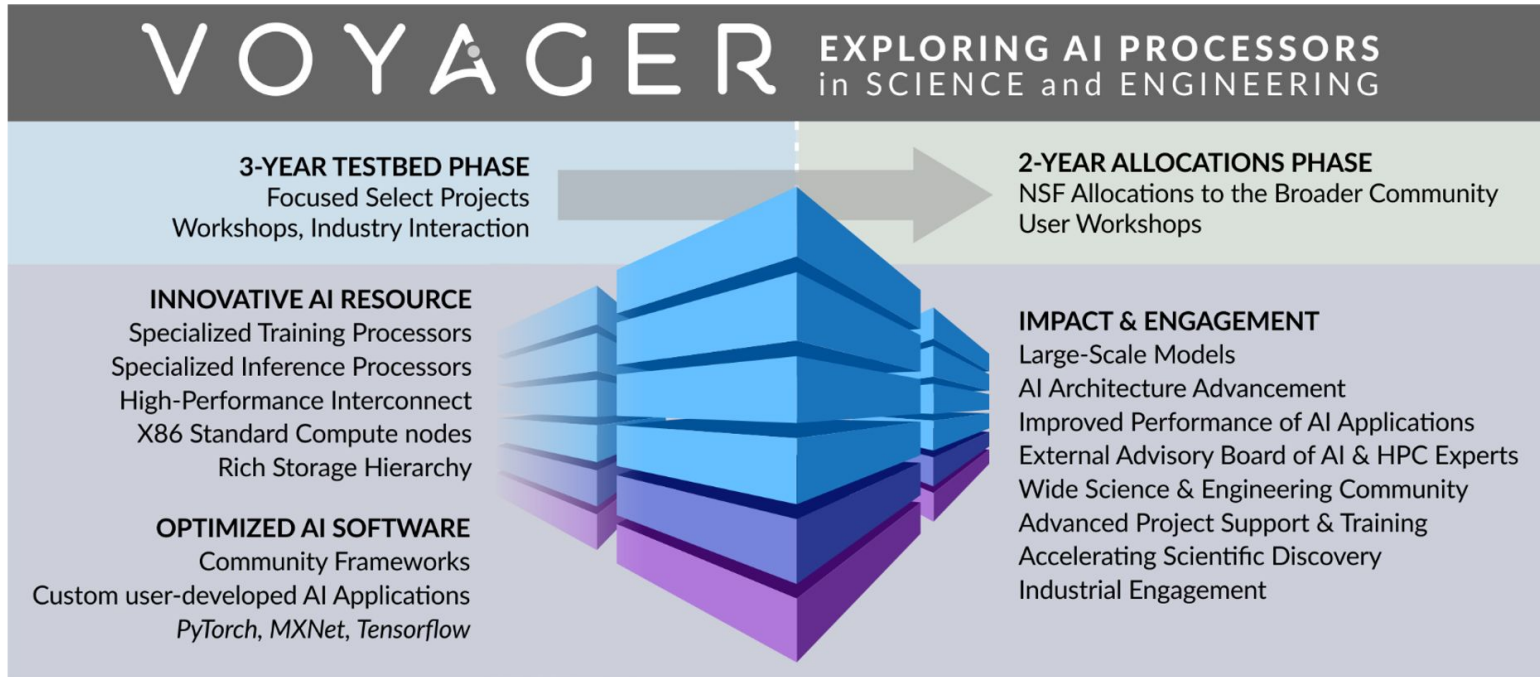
VOYAGER EXPLORING AI PROCESSORS in SCIENCE and ENGINEERING

3-YEAR TESTBED PHASE
Focused Select Projects
Workshops, Industry Interaction

2-YEAR ALLOCATIONS PHASE
NSF Allocations to the Broader Community
User Workshops

INNOVATIVE AI RESOURCE
Specialized Training Processors
Specialized Inference Processors
High-Performance Interconnect
X86 Standard Compute nodes
Rich Storage Hierarchy

OPTIMIZED AI SOFTWARE
Community Frameworks
Custom user-developed AI Applications
PyTorch, MXNet, Tensorflow

IMPACT & ENGAGEMENT
Large-Scale Models
AI Architecture Advancement
Improved Performance of AI Applications
External Advisory Board of AI & HPC Experts
Wide Science & Engineering Community
Advanced Project Support & Training
Accelerating Scientific Discovery
Industrial Engagement